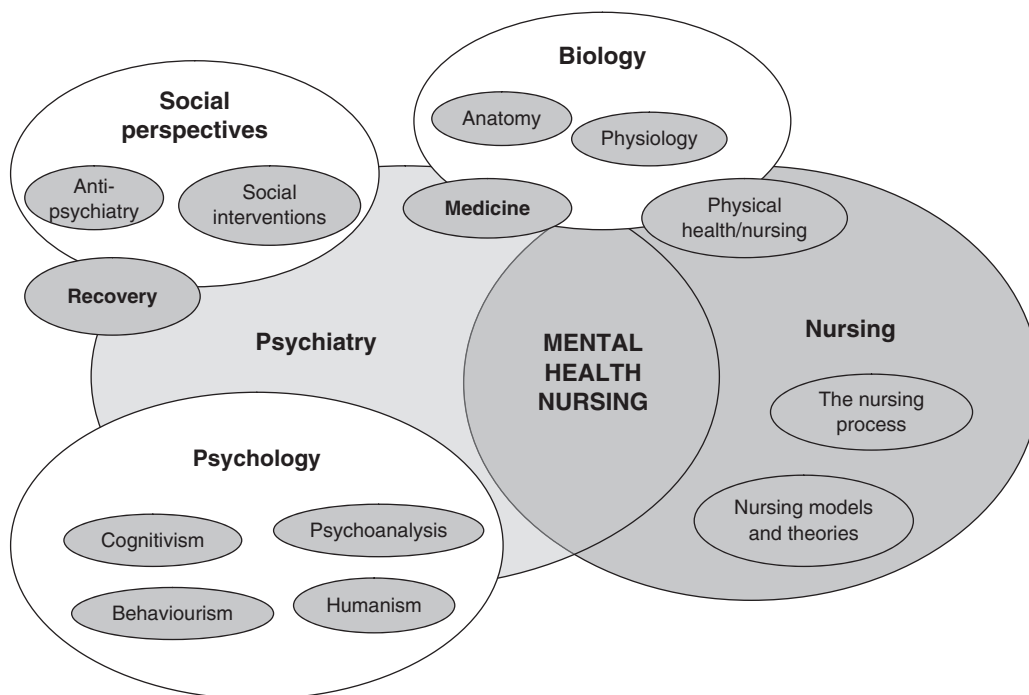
Biology

Anatomy

Physiology

Social perspectives

Anti-psychiatry

Social interventions

Medicine

Physical health/nursing

Recovery

Psychiatry

MENTAL HEALTH NURSING

Nursing

The nursing process

Psychology

Cognitivism

Psychoanalysis

Nursing models and theories

Behaviourism

Humanism